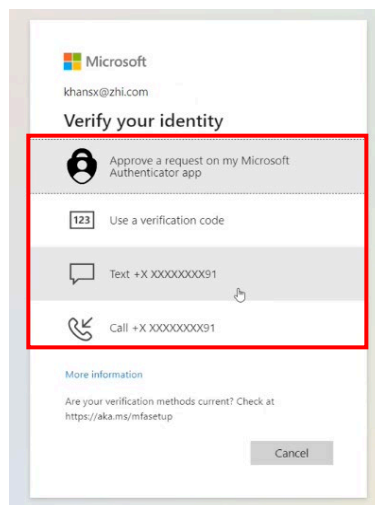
Microsoft

khansx@zhi.com

Verify your identity

Approve a request on my Microsoft Authenticator app

123 Use a verification code

Text +X XXXXXXXX91

Call +X XXXXXXXX91

More information

Are your verification methods current? Check at https://aka.ms/mfasetup

Cancel